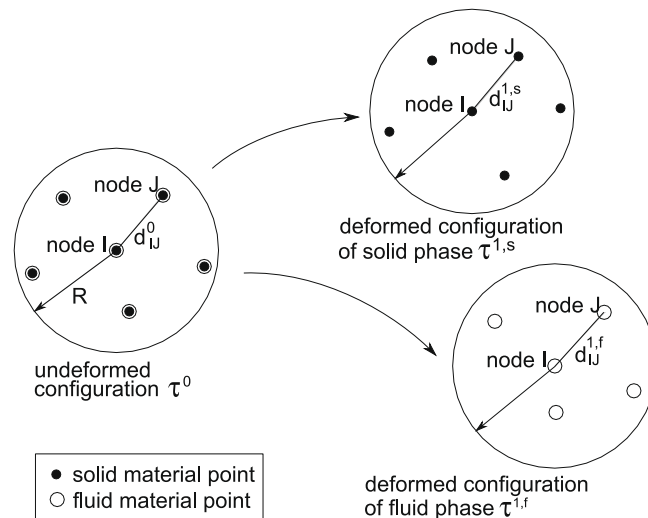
node J
node I
$d_{IJ}^{1,s}$

deformed configuration of solid phase $\tau^{1,s}$

node J
node I
$d_{IJ}^{0}$
R

undeformed configuration $\tau^{0}$

node J
node I
$d_{IJ}^{1,f}$

● solid material point
○ fluid material point

deformed configuration of fluid phase $\tau^{1,f}$